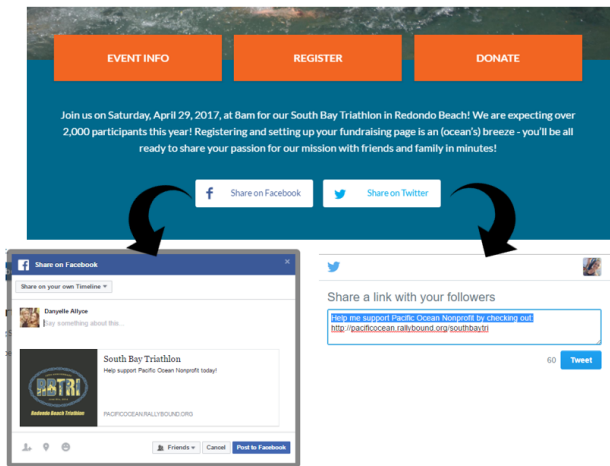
EVENT INFO

REGISTER

DONATE

Join us on Saturday, April 29, 2017, at 8am for our South Bay Triathlon in Redondo Beach! We are expecting over 2,000 participants this year! Registering and setting up your fundraising page is an (ocean's) breeze - you'll be all ready to share your passion for our mission with friends and family in minutes!

Share on Facebook

Share on Twitter

Share on Facebook

Share on your own Timeline

Danyelle Allyce

Say something about this...

SBTRI

Redondo Beach Triathlon

South Bay Triathlon

Help support Pacific Ocean Nonprofit today!

PACIFICOCEAN.RALLYBOUND.ORG

Friends

Cancel

Post to Facebook

Share a link with your followers

Help me support Pacific Ocean Nonprofit by checking out: http://pacificocean.rallybound.org/southbaytri

60

Tweet